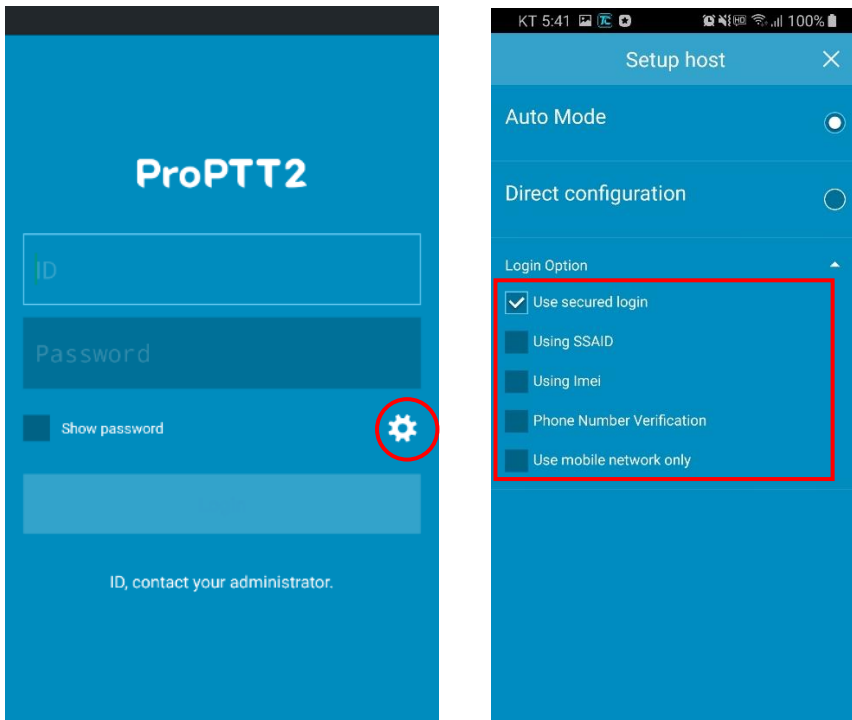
ProPTT2

ID

Password

Show password

ID, contact your administrator.

KT 5:41 100%

Setup host

Auto Mode

Direct configuration

Login Option

Use secured login

Using SSAID

Using Imei

Phone Number Verification

Use mobile network only